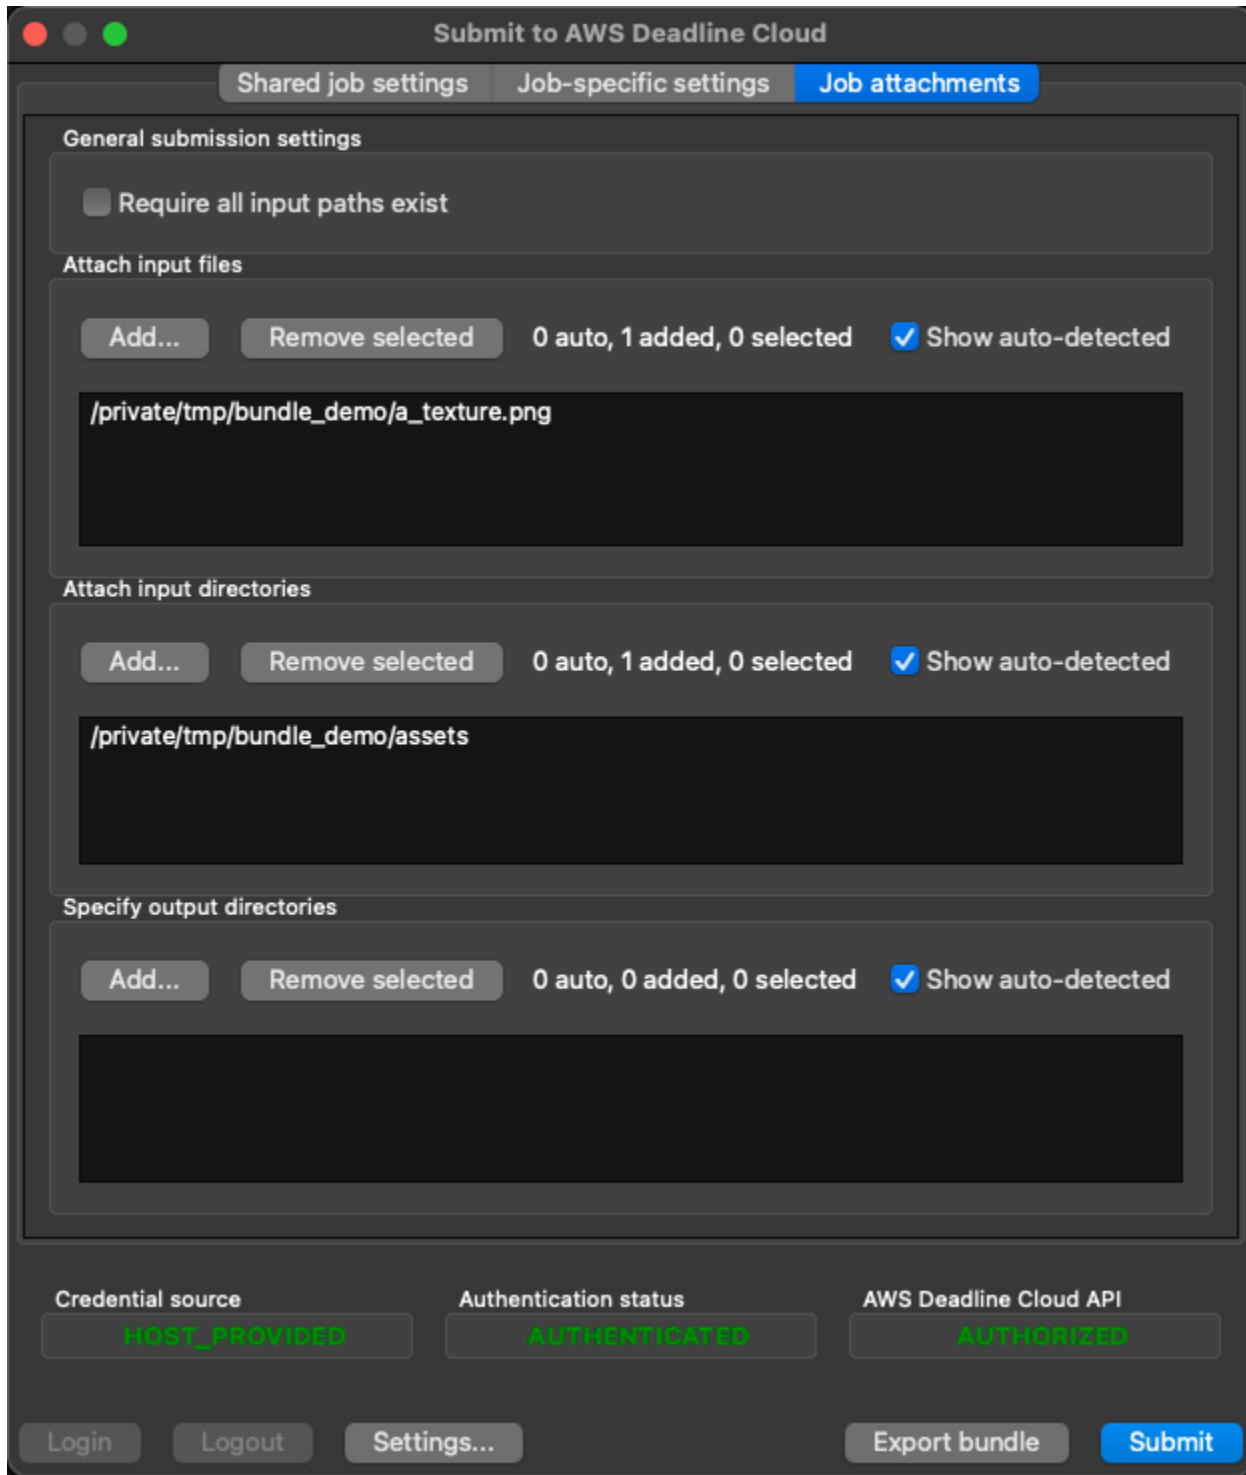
Submit to AWS Deadline Cloud

Shared job settings
Job-specific settings
Job attachments

General submission settings

Require all input paths exist

Attach input files

Add...
Remove selected
0 auto, 1 added, 0 selected
Show auto-detected

/private/tmp/bundle_demo/a_texture.png

Attach input directories

Add...
Remove selected
0 auto, 1 added, 0 selected
Show auto-detected

/private/tmp/bundle_demo/assets

Specify output directories

Add...
Remove selected
0 auto, 0 added, 0 selected
Show auto-detected

Credential source
HOST_PROVIDED
Authentication status
AUTHENTICATED
AWS Deadline Cloud API
AUTHORIZED

Login
Logout
Settings...
Export bundle
Submit